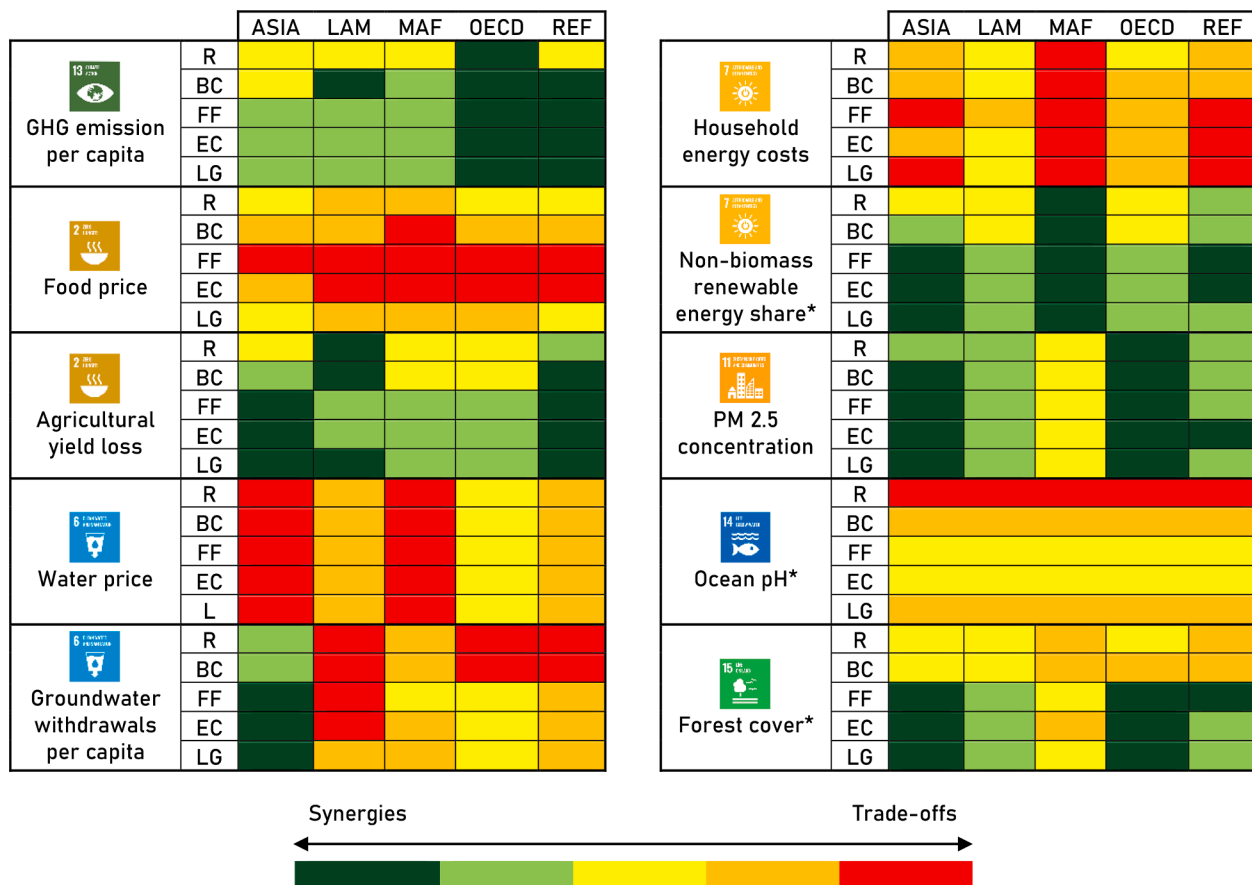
| | | ASIA | LAM | MAF | OECD | REF |
|---|---|---|---|---|---|---|
| 13 GHG emission per capita | R | | | | | |
| | BC | | | | | |
| | FF | | | | | |
| | EC | | | | | |
| | LG | | | | | |
| 2 Food price | R | | | | | |
| | BC | | | | | |
| | FF | | | | | |
| | EC | | | | | |
| | LG | | | | | |
| 2 Agricultural yield loss | R | | | | | |
| | BC | | | | | |
| | FF | | | | | |
| | EC | | | | | |
| | LG | | | | | |
| 6 Water price | R | | | | | |
| | BC | | | | | |
| | FF | | | | | |
| | EC | | | | | |
| | L | | | | | |
| 6 Groundwater withdrawals per capita | R | | | | | |
| | BC | | | | | |
| | FF | | | | | |
| | EC | | | | | |
| | LG | | | | | |

| | | ASIA | LAM | MAF | OECD | REF |
|---|---|---|---|---|---|---|
| 7 Household energy costs | R | | | | | |
| | BC | | | | | |
| | FF | | | | | |
| | EC | | | | | |
| | LG | | | | | |
| 7 Non-biomass renewable energy share* | R | | | | | |
| | BC | | | | | |
| | FF | | | | | |
| | EC | | | | | |
| | LG | | | | | |
| 11 PM 2.5 concentration | R | | | | | |
| | BC | | | | | |
| | FF | | | | | |
| | EC | | | | | |
| | LG | | | | | |
| 14 Ocean pH* | R | | | | | |
| | BC | | | | | |
| | FF | | | | | |
| | EC | | | | | |
| | LG | | | | | |
| 15 Forest cover* | R | | | | | |
| | BC | | | | | |
| | FF | | | | | |
| | EC | | | | | |
| | LG | | | | | |

Synergies

Trade-offs